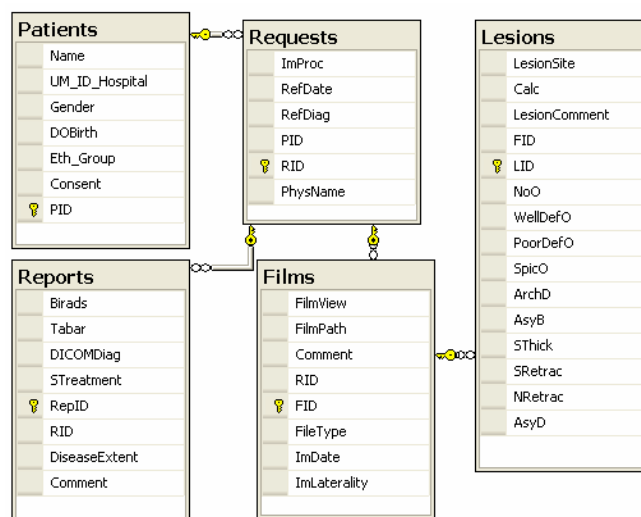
Patients
Name
UM_ID_Hospital
Gender
DOBirth
Eth_Group
Consent
PID

Requests
ImProc
RefDate
RefDiag
PID
RID
PhysName

Lesions
LesionSite
Calc
LesionComment
FID
LID
NoO
WellDefO
PoorDefO
SpicO
ArchD
AsyB
SThick
SRetrac
NRetrac
AsyD

Reports
Birads
Tabar
DICOMDiag
STreatment
RepID
RID
DiseaseExtent
Comment

Films
FilmView
FilmPath
Comment
RID
FID
FileType
ImDate
ImLaterality